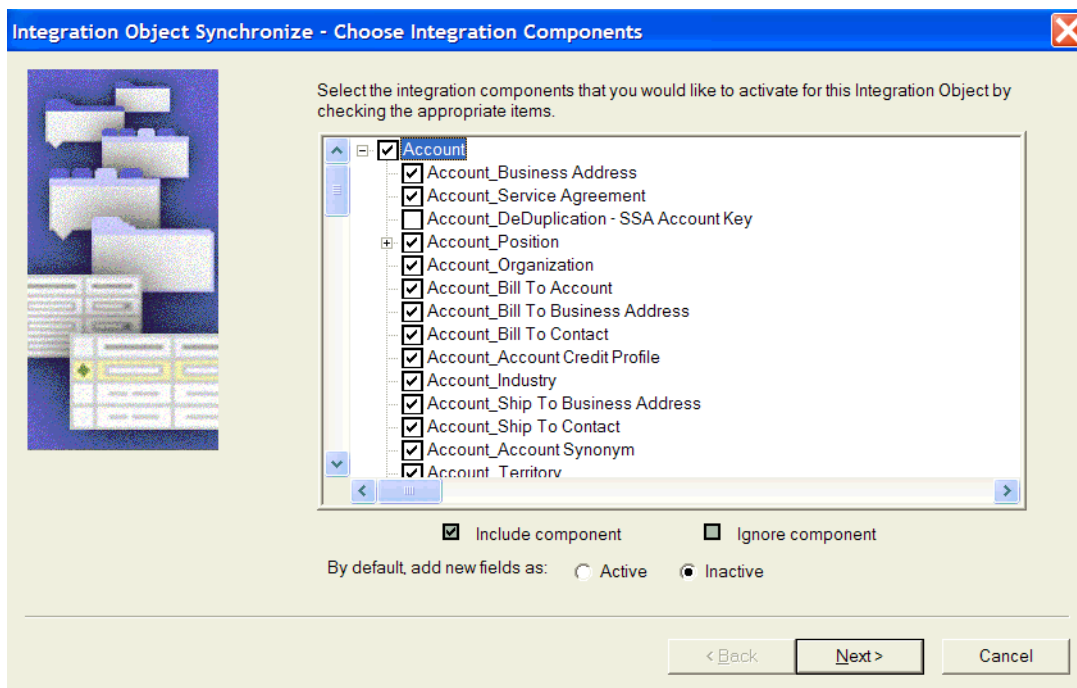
Integration Object Synchronize - Choose Integration Components

Select the integration components that you would like to activate for this Integration Object by checking the appropriate items.

Account
Account_Business Address
Account_Service Agreement
Account_DeDuplication - SSA Account Key
Account_Position
Account_Organization
Account_Bill To Account
Account_Bill To Business Address
Account_Bill To Contact
Account_Account Credit Profile
Account_Industry
Account_Ship To Business Address
Account_Ship To Contact
Account_Account Synonym
Account_Territory

Include component
Ignore component

By default, add new fields as: Active Inactive

< Back
Next >
Cancel